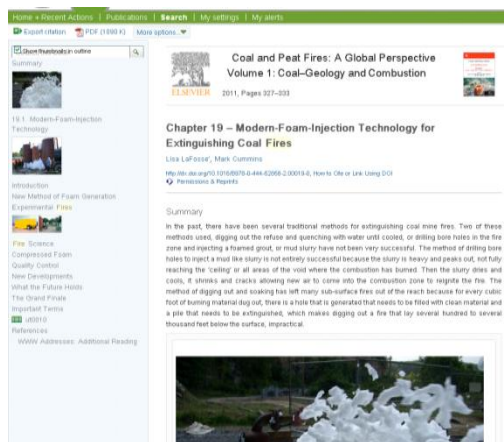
Home • Recent Actions | Publications | Search | My settings | My alerts

Export citation PDF (1098 K) More options...

Show thumbnails in outline

Summary

19.1. Modern-Foam-Injection Technology

Introduction
New Method of Foam Generation
Experimental Fires

Fire Science
Compressed Foam
Quality Control
New Developments
What the Future Holds
The Grand Finale
Important Terms
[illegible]
References
WWW Addresses: Additional Reading

ELSEVIER

Coal and Peat Fires: A Global Perspective
Volume 1: Coal–Geology and Combustion

2011, Pages 327–333

Chapter 19 – Modern-Foam-Injection Technology for Extinguishing Coal Fires

Lisa LaFosse, Mark Cummins

http://dx.doi.org/10.1016/B978-0-444-52858-2.00019-6, How to Cite or Link Using DOI
Permissions & Reprints

Summary

In the past, there have been several traditional methods for extinguishing coal mine fires. Two of these methods used, digging out the refuse and quenching with water until cooled, or drilling bore holes in the fire zone and injecting a foamed grout, or mud slurry have not been very successful. The method of drilling bore holes to inject a mud like slurry is not entirely successful because the slurry is heavy and peaks out, not fully reaching the 'ceiling' or all areas of the void where the combustion has burned. Then the slurry dries and cools, it shrinks and cracks allowing new air to come into the combustion zone to reignite the fire. The method of digging out and soaking has left many sub-surface fires out of the reach because for every cubic foot of burning material dug out, there is a hole that is generated that needs to be filled with clean material and a pile that needs to be extinguished, which makes digging out a fire that lay several hundred to several thousand feet below the surface, impractical.